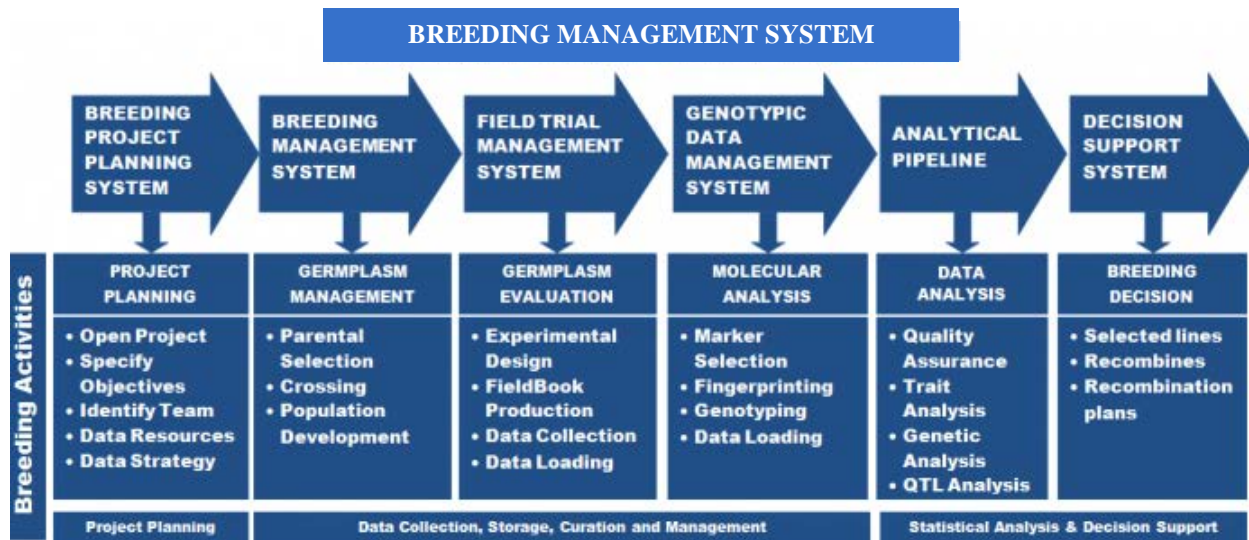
BREEDING MANAGEMENT SYSTEM

BREEDING PROJECT PLANNING SYSTEM

BREEDING MANAGEMENT SYSTEM

FIELD TRIAL MANAGEMENT SYSTEM

GENOTYPIC DATA MANAGEMENT SYSTEM

ANALYTICAL PIPELINE

DECISION SUPPORT SYSTEM

Breeding Activities

PROJECT PLANNING
• Open Project
• Specify Objectives
• Identify Team
• Data Resources
• Data Strategy

GERMPLASM MANAGEMENT
• Parental Selection
• Crossing
• Population Development

GERMPLASM EVALUATION
• Experimental Design
• FieldBook Production
• Data Collection
• Data Loading

MOLECULAR ANALYSIS
• Marker Selection
• Fingerprinting
• Genotyping
• Data Loading

DATA ANALYSIS
• Quality Assurance
• Trait Analysis
• Genetic Analysis
• QTL Analysis

BREEDING DECISION
• Selected lines
• Recombines
• Recombination plans

Project Planning

Data Collection, Storage, Curation and Management

Statistical Analysis & Decision Support